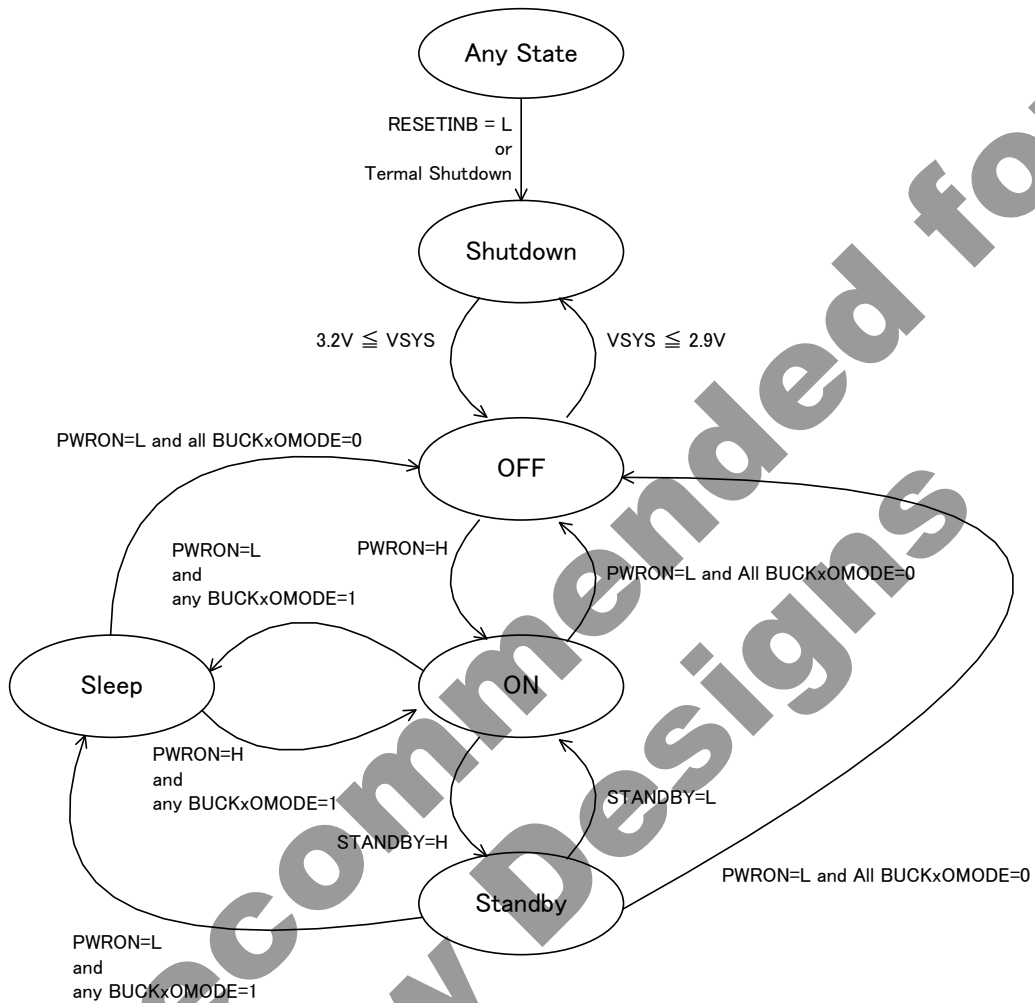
Any State

RESETINB = L
or
Termal Shutdown

Shutdown

3.2V ≦ VSYS

VSYS ≦ 2.9V

PWRON=L and all BUCKxOMODE=0

OFF

PWRON=L
and
any BUCKxOMODE=1

PWRON=H

PWRON=L and All BUCKxOMODE=0

Sleep

ON

PWRON=H
and
any BUCKxOMODE=1

STANDBY=L

STANDBY=H

PWRON=L and All BUCKxOMODE=0

Standby

PWRON=L
and
any BUCKxOMODE=1

Recommended for New Designs